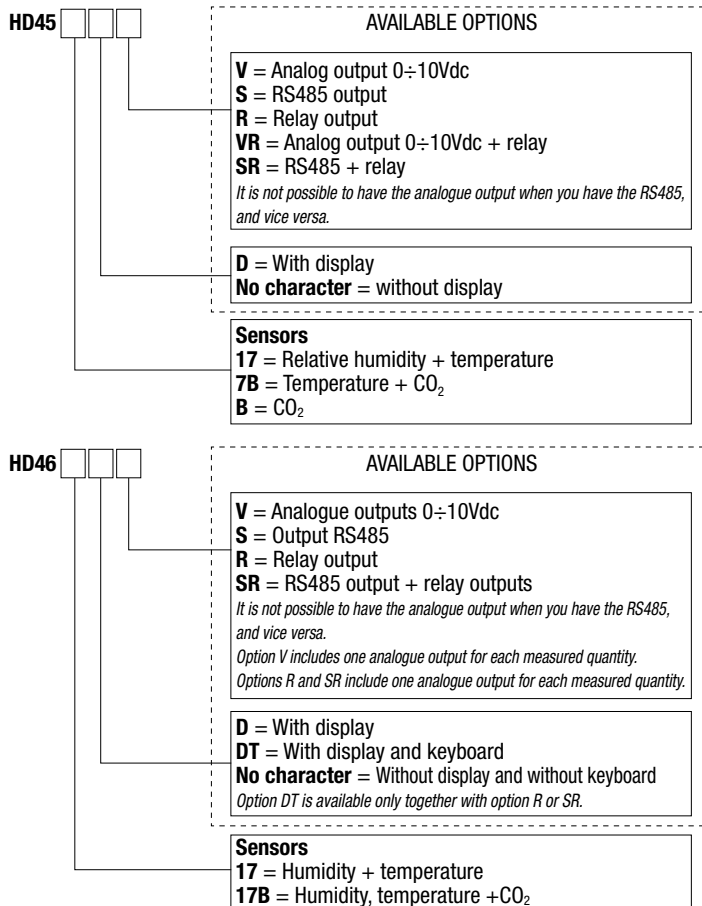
HD45

AVAILABLE OPTIONS

**V** = Analog output 0÷10Vdc
**S** = RS485 output
**R** = Relay output
**VR** = Analog output 0÷10Vdc + relay
**SR** = RS485 + relay
*It is not possible to have the analogue output when you have the RS485, and vice versa.*

**D** = With display
**No character** = without display

**Sensors**
**17** = Relative humidity + temperature
**7B** = Temperature + $CO_2$
**B** = $CO_2$

HD46

AVAILABLE OPTIONS

**V** = Analogue outputs 0÷10Vdc
**S** = Output RS485
**R** = Relay output
**SR** = RS485 output + relay outputs
*It is not possible to have the analogue output when you have the RS485, and vice versa.*
*Option V includes one analogue output for each measured quantity.*
*Options R and SR include one analogue output for each measured quantity.*

**D** = With display
**DT** = With display and keyboard
**No character** = Without display and without keyboard
*Option DT is available only together with option R or SR.*

**Sensors**
**17** = Humidity + temperature
**17B** = Humidity, temperature +$CO_2$